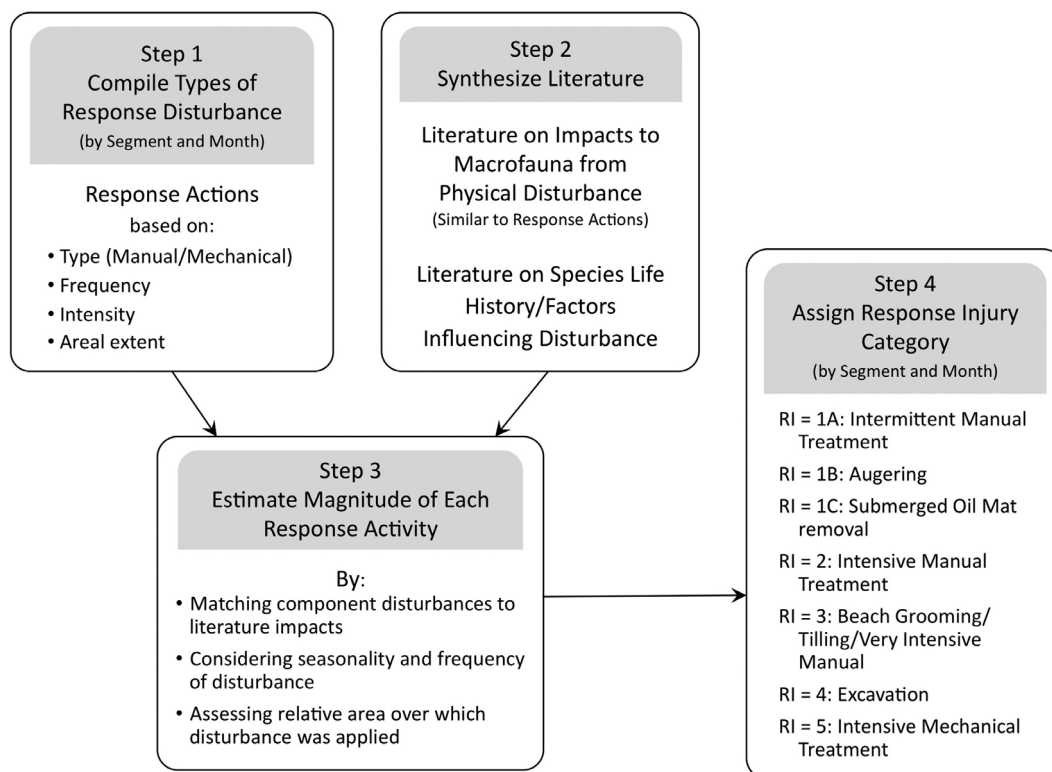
Step 1
Compile Types of Response Disturbance
(by Segment and Month)

Response Actions
based on:
• Type (Manual/Mechanical)
• Frequency
• Intensity
• Areal extent

Step 2
Synthesize Literature

Literature on Impacts to Macrofauna from Physical Disturbance
(Similar to Response Actions)

Literature on Species Life History/Factors Influencing Disturbance

Step 3
Estimate Magnitude of Each Response Activity

By:
• Matching component disturbances to literature impacts
• Considering seasonality and frequency of disturbance
• Assessing relative area over which disturbance was applied

Step 4
Assign Response Injury Category
(by Segment and Month)

RI = 1A: Intermittent Manual Treatment
RI = 1B: Augering
RI = 1C: Submerged Oil Mat removal
RI = 2: Intensive Manual Treatment
RI = 3: Beach Grooming/ Tilling/Very Intensive Manual
RI = 4: Excavation
RI = 5: Intensive Mechanical Treatment